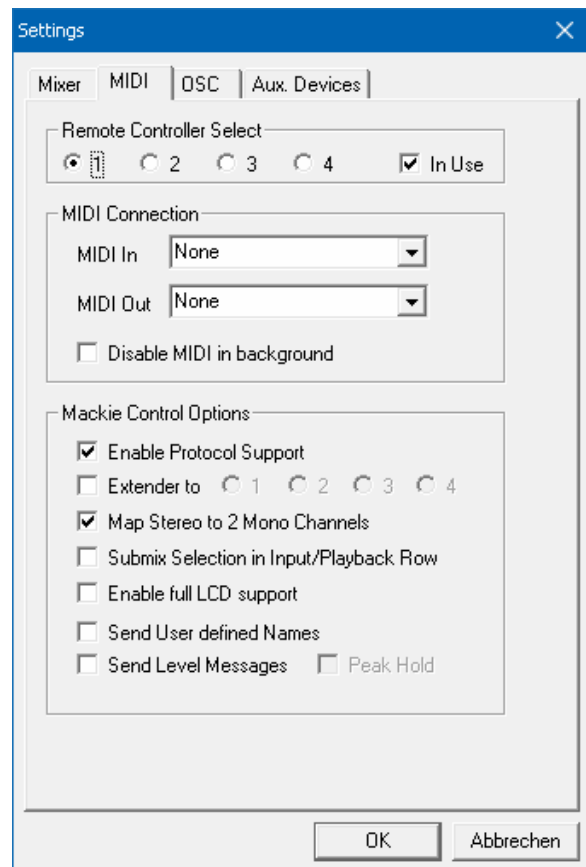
Settings

Mixer
MIDI
OSC
Aux. Devices

Remote Controller Select
1
2
3
4
In Use

MIDI Connection
MIDI In
None
MIDI Out
None
Disable MIDI in background

Mackie Control Options
Enable Protocol Support
Extender to
1
2
3
4
Map Stereo to 2 Mono Channels
Submix Selection in Input/Playback Row
Enable full LCD support
Send User defined Names
Send Level Messages
Peak Hold

OK
Abbrechen